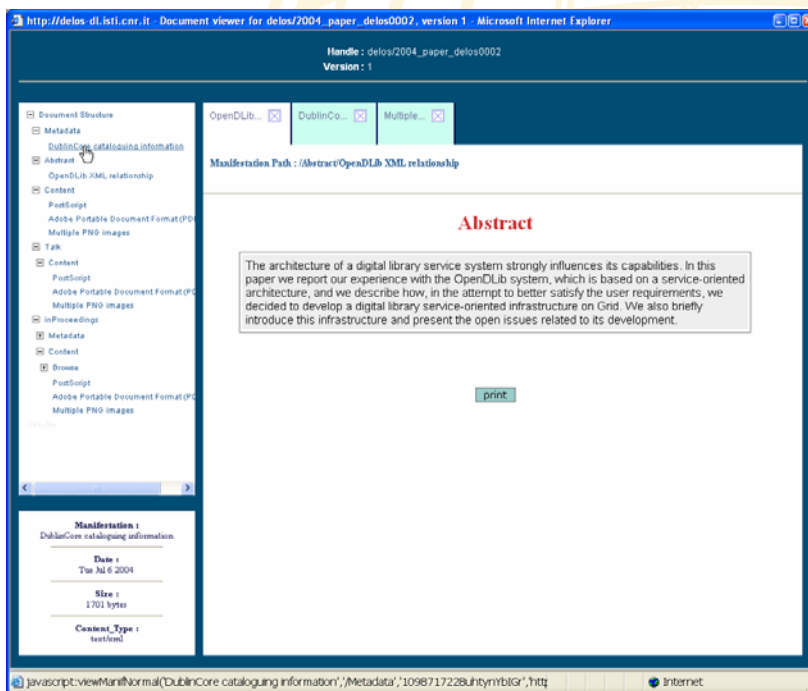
http://delos-dl.isti.cnr.it - Document viewer for delos/2004_paper_delos0002, version 1 - Microsoft Internet Explorer

Handle : delos/2004_paper_delos0002
Version : 1

Document Structure
Metadata
DublinCore cataloguing information
Abstract
OpenDLib XML relationship
Content
PostScript
Adobe Portable Document Format(PD
Multiple PNG images
Talk
Content
PostScript
Adobe Portable Document Format(PD
Multiple PNG images
inProceedings
Metadata
Content
Browse
PostScript
Adobe Portable Document Format(PD
Multiple PNG images

Manifestation :
DublinCore cataloguing information

Date :
Tue Jul 6 2004

Size :
1701 bytes

Content_Type :
text/xml

OpenDLib... DublinCo... Multiple...

Manifestation Path : /Abstract/OpenDLib XML relationship

Abstract

The architecture of a digital library service system strongly influences its capabilities. In this paper we report our experience with the OpenDLib system, which is based on a service-oriented architecture, and we describe how, in the attempt to better satisfy the user requirements, we decided to develop a digital library service-oriented infrastructure on Grid. We also briefly introduce this infrastructure and present the open issues related to its development.

print

javascript:viewManifNormal('DublinCore cataloguing information','/Metadata','1098717228uhtymYbIGr','http
Internet